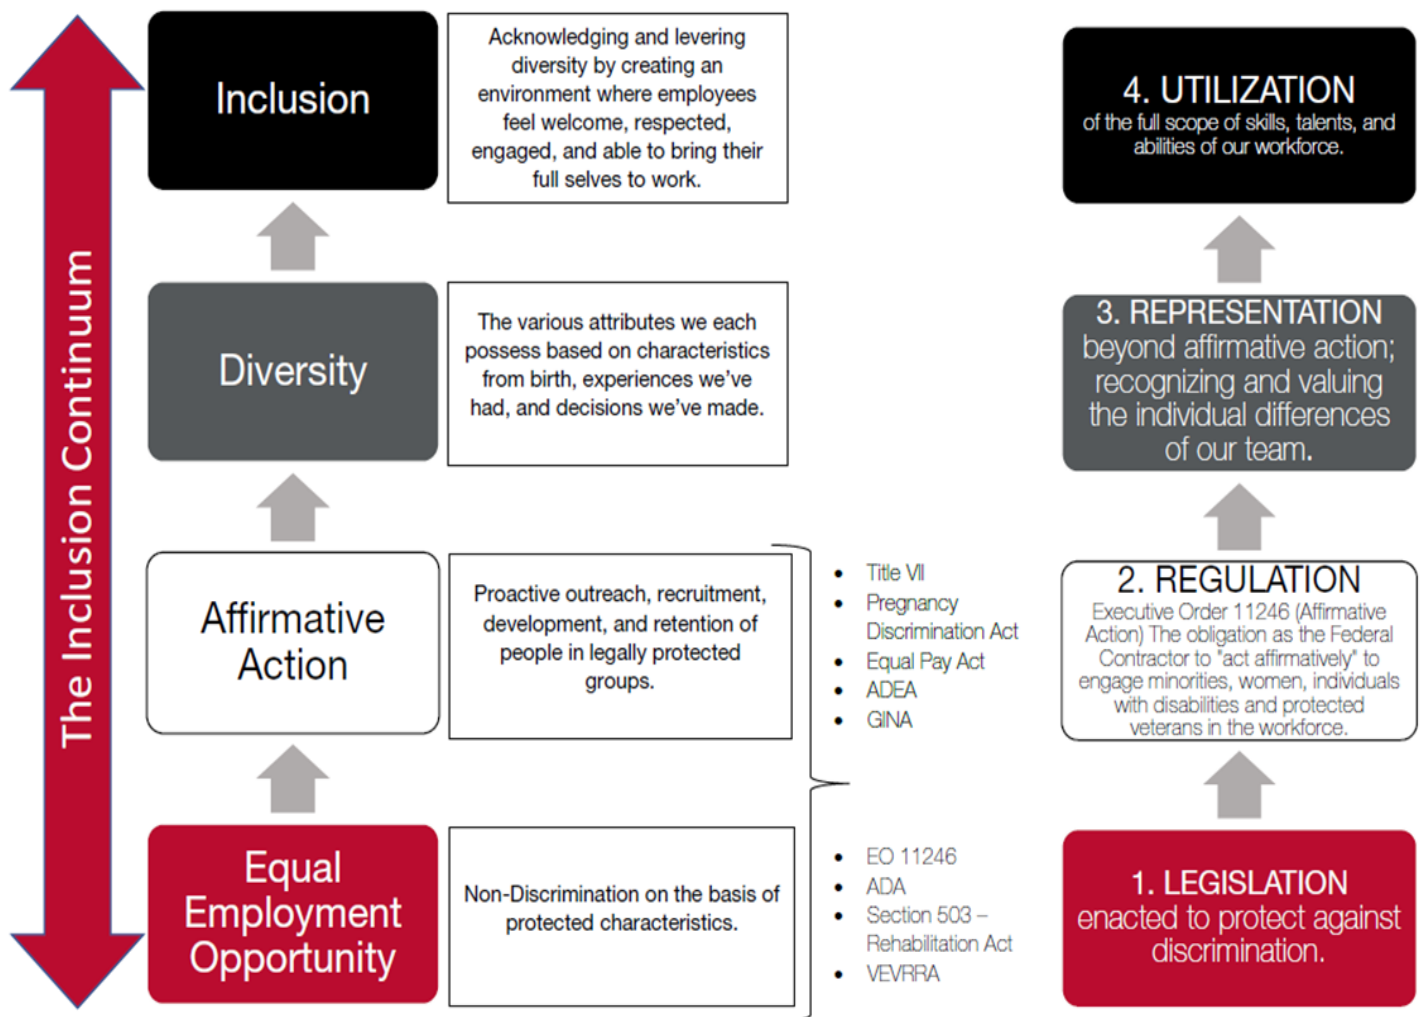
The Inclusion Continuum

Inclusion

Acknowledging and levering diversity by creating an environment where employees feel welcome, respected, engaged, and able to bring their full selves to work.

Diversity

The various attributes we each possess based on characteristics from birth, experiences we've had, and decisions we've made.

Affirmative Action

Proactive outreach, recruitment, development, and retention of people in legally protected groups.

Equal Employment Opportunity

Non-Discrimination on the basis of protected characteristics.

- Title VII
- Pregnancy Discrimination Act
- Equal Pay Act
- ADEA
- GINA

- EO 11246
- ADA
- Section 503 – Rehabilitation Act
- VEVRRA

4. UTILIZATION
of the full scope of skills, talents, and abilities of our workforce.

3. REPRESENTATION
beyond affirmative action; recognizing and valuing the individual differences of our team.

2. REGULATION
Executive Order 11246 (Affirmative Action) The obligation as the Federal Contractor to "act affirmatively" to engage minorities, women, individuals with disabilities and protected veterans in the workforce.

1. LEGISLATION
enacted to protect against discrimination.